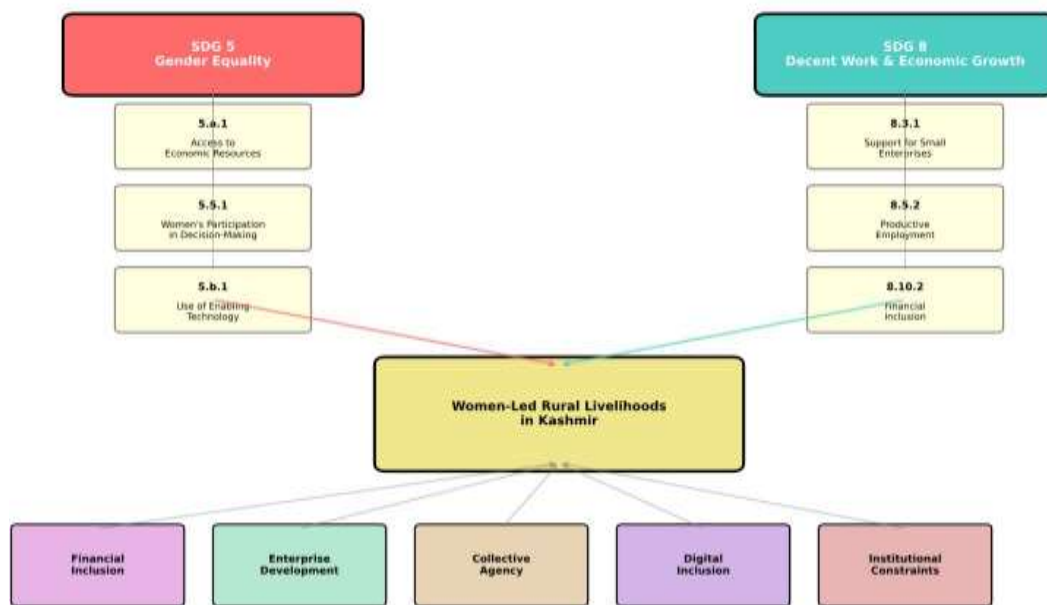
SDG 5
Gender Equality

5.a.1
Access to Economic Resources

5.5.1
Women's Participation in Decision-Making

5.b.1
Use of Enabling Technology

SDG 8
Decent Work & Economic Growth

8.3.1
Support for Small Enterprises

8.5.2
Productive Employment

8.10.2
Financial Inclusion

Women-Led Rural Livelihoods in Kashmir

Financial Inclusion

Enterprise Development

Collective Agency

Digital Inclusion

Institutional Constraints